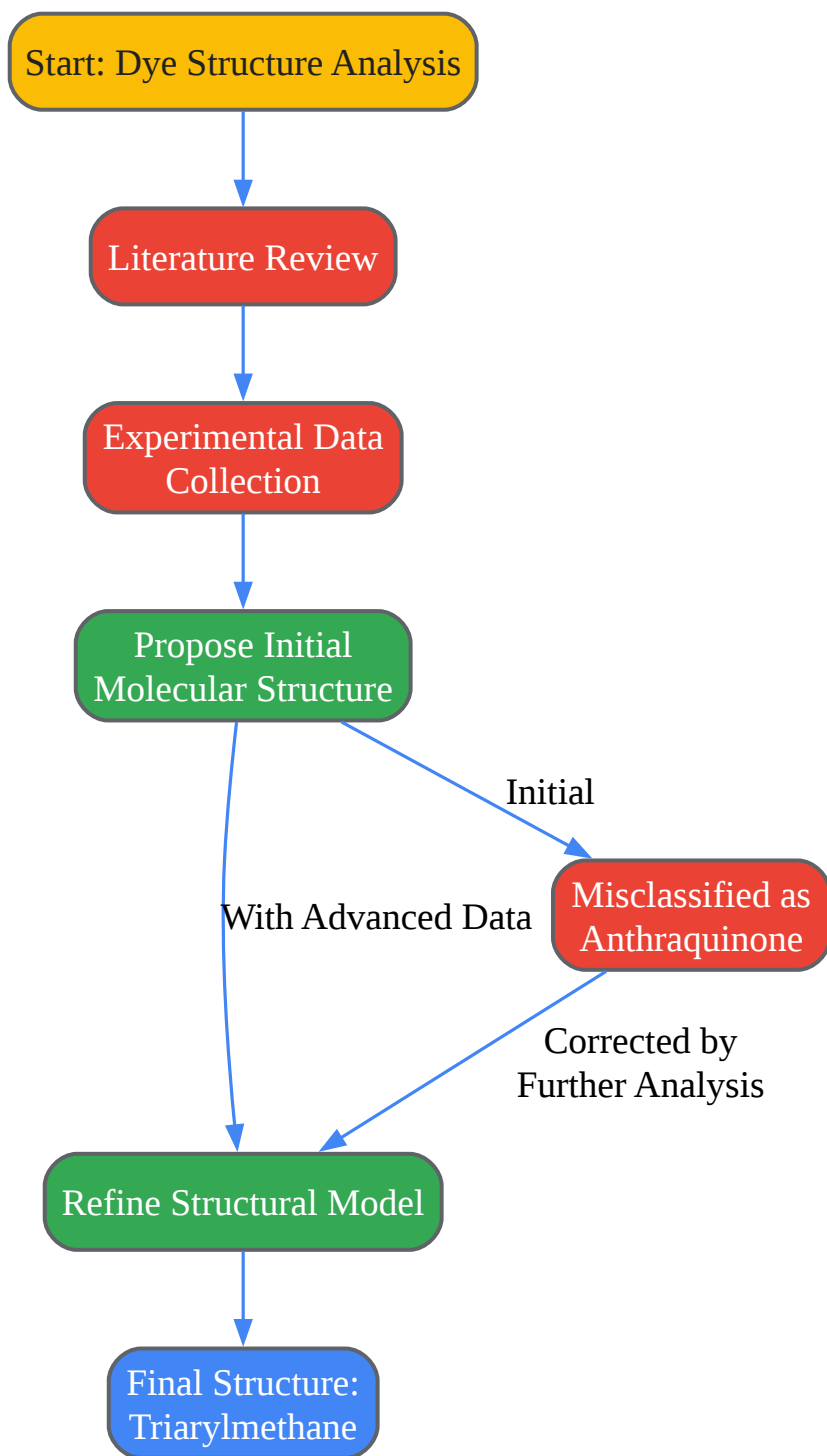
Start: Dye Structure Analysis

Literature Review

Experimental Data Collection

Propose Initial Molecular Structure

Initial

Misclassified as Anthraquinone

With Advanced Data

Corrected by Further Analysis

Refine Structural Model

Final Structure: Triarylmethane